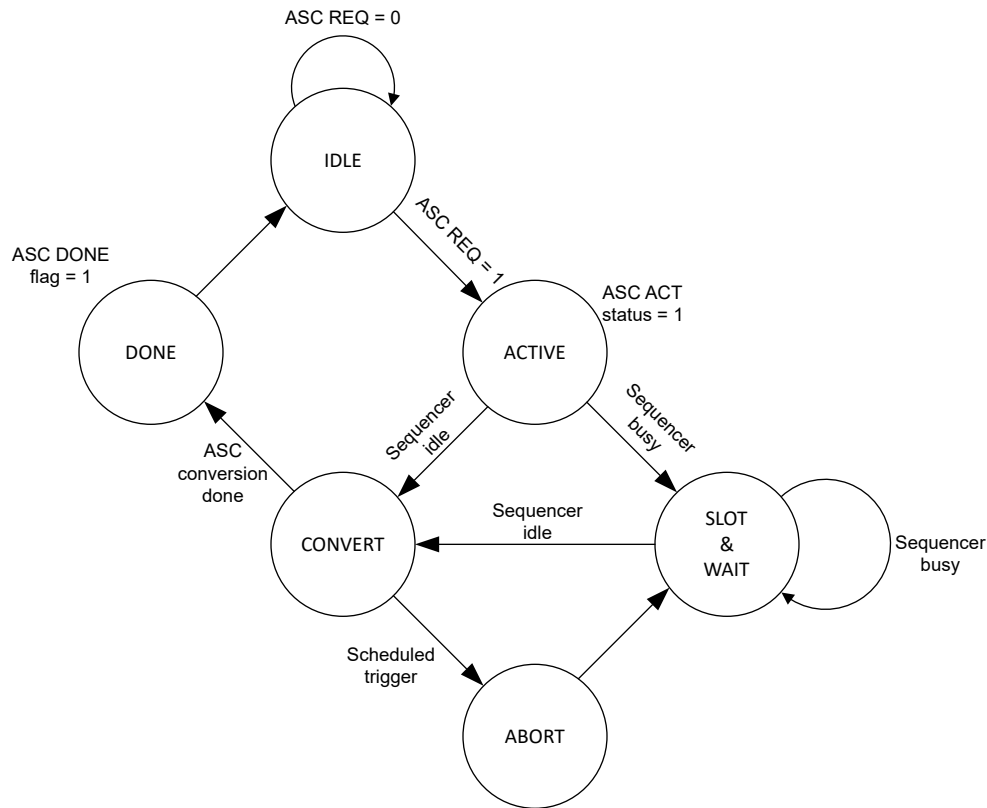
ASC REQ = 0

IDLE

ASC REQ = 1

ASC DONE flag = 1

ASC ACT status = 1

DONE

ACTIVE

Sequencer idle

Sequencer busy

ASC conversion done

Sequencer idle

CONVERT

SLOT & WAIT

Sequencer busy

Scheduled trigger

ABORT